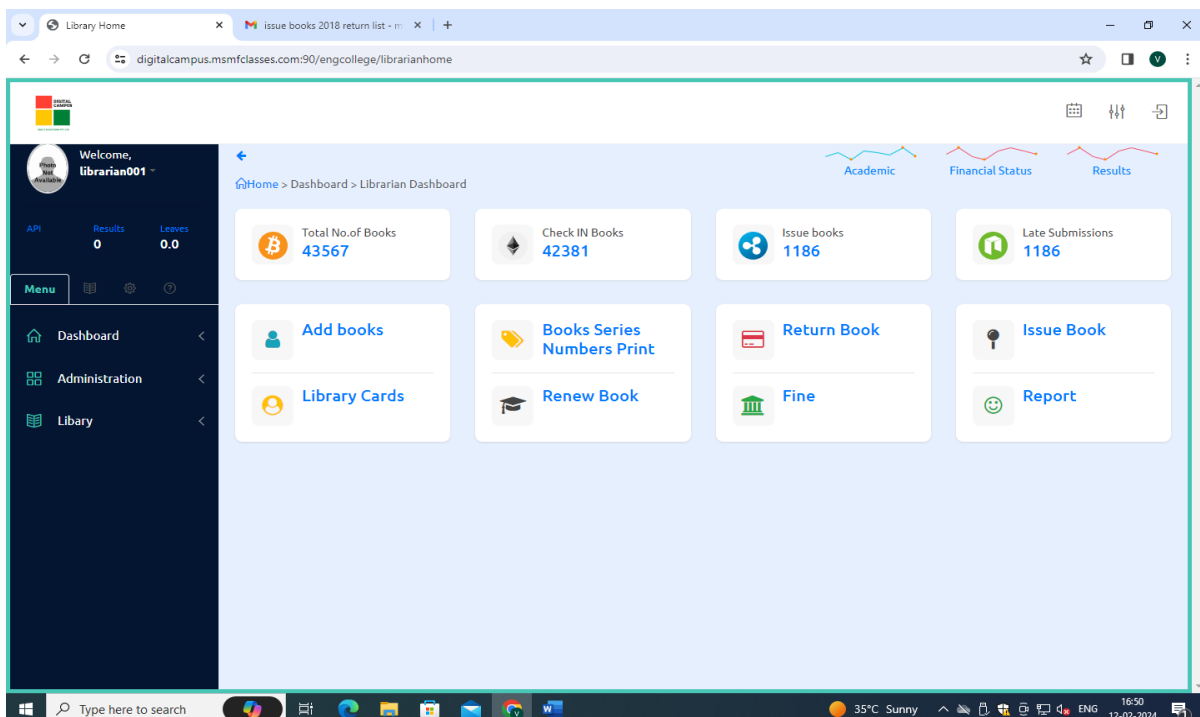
Library Home ×
issue books 2018 return list - m ×
+

digitalcampus.msmfclasses.com:90/engcollege/librarianhome

DIGITAL CAMPUS

Photo Not Available
Welcome,
librarian001

API
Results 0
Leaves 0.0

Menu

Dashboard
Administration
Libary

Home > Dashboard > Librarian Dashboard

Academic
Financial Status
Results

Total No.of Books
43567

Check IN Books
42381

Issue books
1186

Late Submissions
1186

Add books
Books Series Numbers Print
Return Book
Issue Book
Library Cards
Renew Book
Fine
Report

Type here to search
35°C Sunny
ENG
16:50
12-02-2024